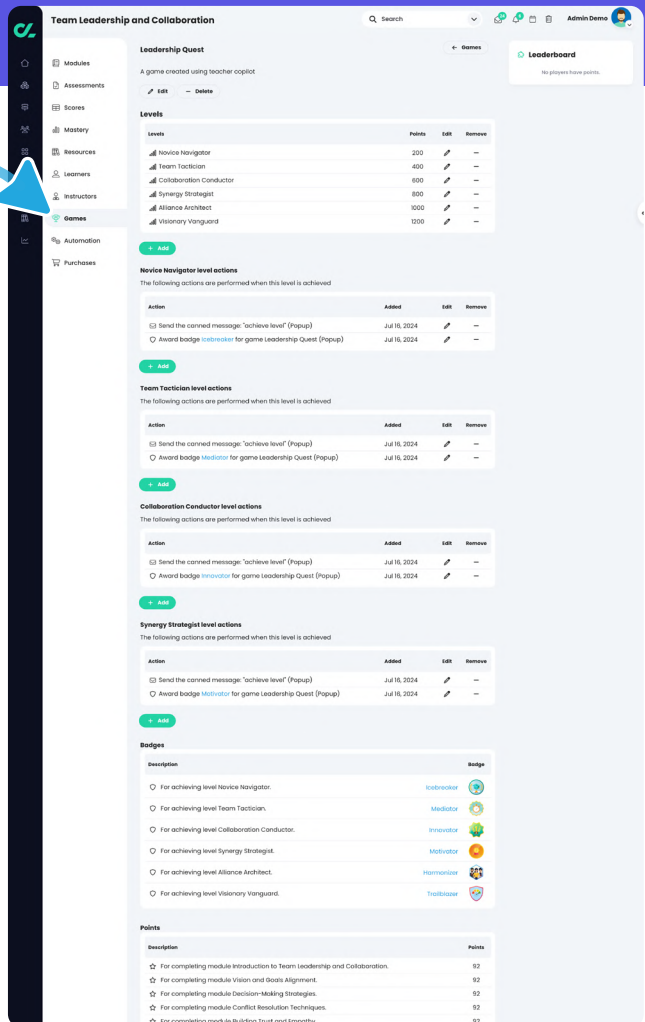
Team Leadership and Collaboration

Search

Admin Demo

Modules
Assessments
Scores
Mastery
Resources
Learners
Instructors
Games
Automation
Purchases

Leadership Quest

← Games

A game created using teacher copilot

Edit
Delete

Leaderboard

No players have points.

Levels

| Levels | Points | Edit | Remove |
|---|---|---|---|
| Novice Navigator | 200 | | — |
| Team Tactician | 400 | | — |
| Collaboration Conductor | 600 | | — |
| Synergy Strategist | 800 | | — |
| Alliance Architect | 1000 | | — |
| Visionary Vanguard | 1200 | | — |

+ Add

Novice Navigator level actions

The following actions are performed when this level is achieved

| Action | Added | Edit | Remove |
|---|---|---|---|
| Send the canned message: "achieve level" (Popup) | Jul 16, 2024 | | — |
| Award badge Icebreaker for game Leadership Quest (Popup) | Jul 16, 2024 | | — |

+ Add

Team Tactician level actions

The following actions are performed when this level is achieved

| Action | Added | Edit | Remove |
|---|---|---|---|
| Send the canned message: "achieve level" (Popup) | Jul 16, 2024 | | — |
| Award badge Mediator for game Leadership Quest (Popup) | Jul 16, 2024 | | — |

+ Add

Collaboration Conductor level actions

The following actions are performed when this level is achieved

| Action | Added | Edit | Remove |
|---|---|---|---|
| Send the canned message: "achieve level" (Popup) | Jul 16, 2024 | | — |
| Award badge Innovator for game Leadership Quest (Popup) | Jul 16, 2024 | | — |

+ Add

Synergy Strategist level actions

The following actions are performed when this level is achieved

| Action | Added | Edit | Remove |
|---|---|---|---|
| Send the canned message: "achieve level" (Popup) | Jul 16, 2024 | | — |
| Award badge Motivator for game Leadership Quest (Popup) | Jul 16, 2024 | | — |

+ Add

Badges

| Description | | Badge |
|---|---|---|
| For achieving level Novice Navigator. | Icebreaker | |
| For achieving level Team Tactician. | Mediator | |
| For achieving level Collaboration Conductor. | Innovator | |
| For achieving level Synergy Strategist. | Motivator | |
| For achieving level Alliance Architect. | Harmonizer | |
| For achieving level Visionary Vanguard. | Trailblazer | |

Points

| Description | Points |
|---|---|
| For completing module Introduction to Team Leadership and Collaboration. | 92 |
| For completing module Vision and Goals Alignment. | 92 |
| For completing module Decision-Making Strategies. | 92 |
| For completing module Conflict Resolution Techniques. | 92 |
| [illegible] | 92 |